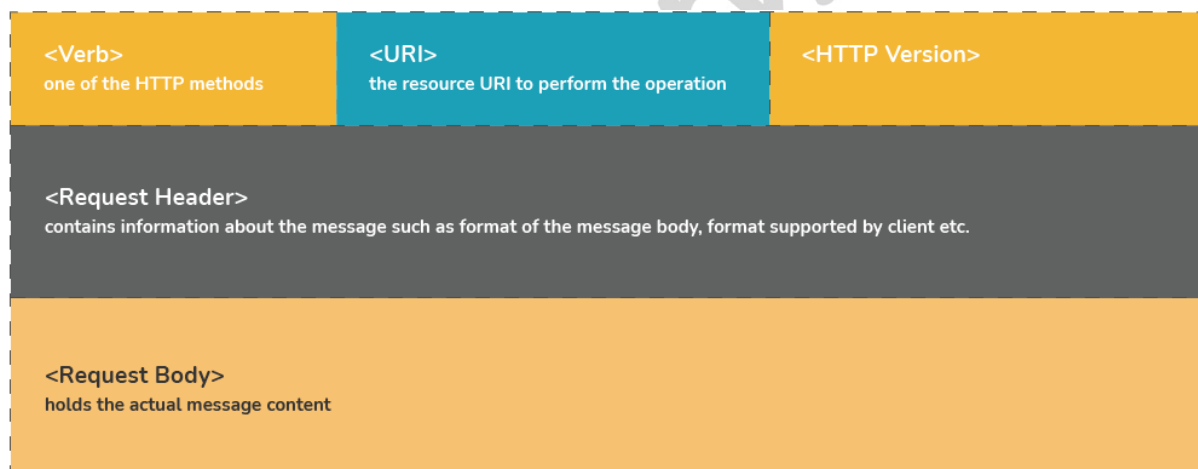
<Verb>
one of the HTTP methods

<URI>
the resource URI to perform the operation

<HTTP Version>

<Request Header>
contains information about the message such as format of the message body, format supported by client etc.

<Request Body>
holds the actual message content